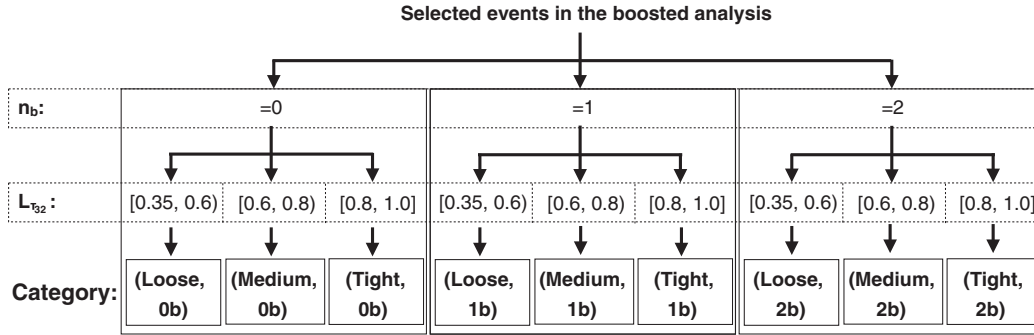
Selected events in the boosted analysis

$n_b$:

=0

=1

=2

$L_{\tau_{32}}$:

[0.35, 0.6) [0.6, 0.8) [0.8, 1.0]

[0.35, 0.6) [0.6, 0.8) [0.8, 1.0]

[0.35, 0.6) [0.6, 0.8) [0.8, 1.0]

Category:

(Loose, 0b) (Medium, 0b) (Tight, 0b)

(Loose, 1b) (Medium, 1b) (Tight, 1b)

(Loose, 2b) (Medium, 2b) (Tight, 2b)